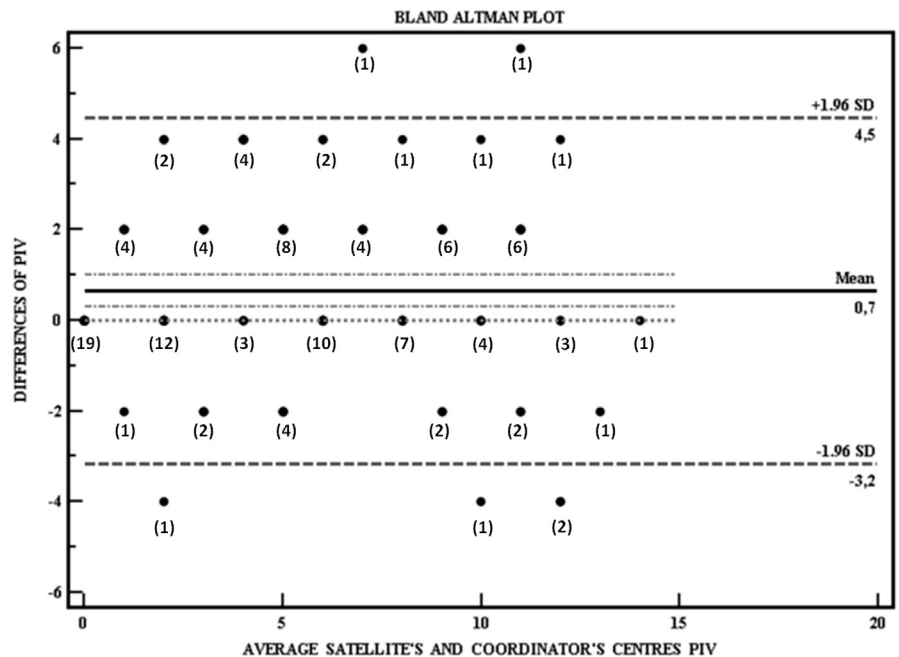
BLAND ALTMAN PLOT

6
4
2
0
-2
-4
-6

DIFFERENCES OF PIV

(1) (1)

+1.96 SD
4,5

(2) (4) (2) (1) (1) (1)

(4) (4) (8) (4) (6) (6)

Mean
0,7

(19) (12) (3) (10) (7) (4) (3) (1)

(1) (2) (4) (2) (2) (1)

-1.96 SD
-3,2

(1) (1) (2)

0
5
10
15
20

AVERAGE SATELLITE'S AND COORDINATOR'S CENTRES PIV